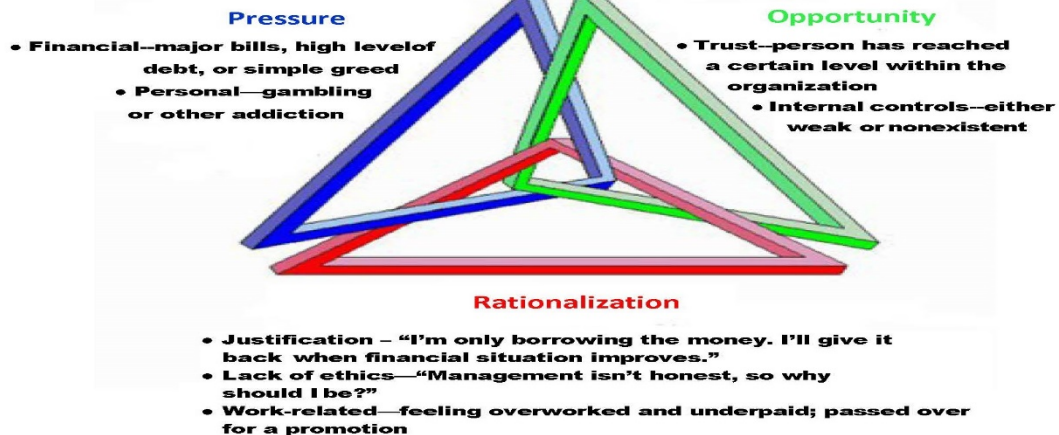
Pressure

• Financial--major bills, high levelof debt, or simple greed
• Personal—gambling or other addiction

Opportunity

• Trust--person has reached a certain level within the organization
• Internal controls--either weak or nonexistent

Rationalization

• Justification – "I'm only borrowing the money. I'll give it back when financial situation improves."
• Lack of ethics—"Management isn't honest, so why should I be?"
• Work-related—feeling overworked and underpaid; passed over for a promotion